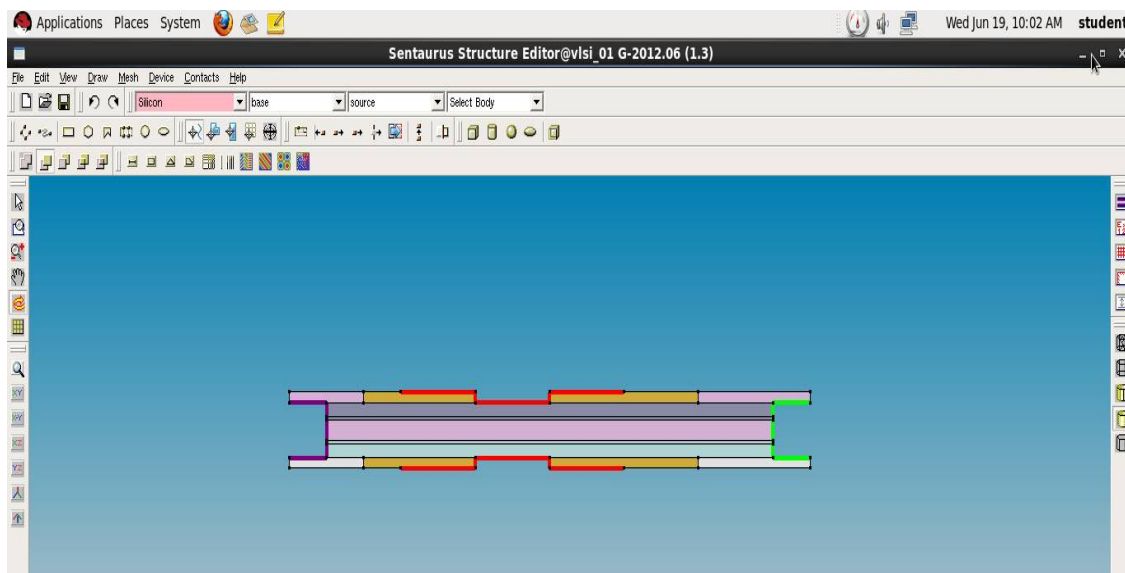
Applications Places System

Wed Jun 19, 10:02 AM student

Sentaurus Structure Editor@vlsi_01 G-2012.06 (1.3)

File Edit View Draw Mesh Device Contacts Help

Silicon base source Select Body

XY XY XZ YZ